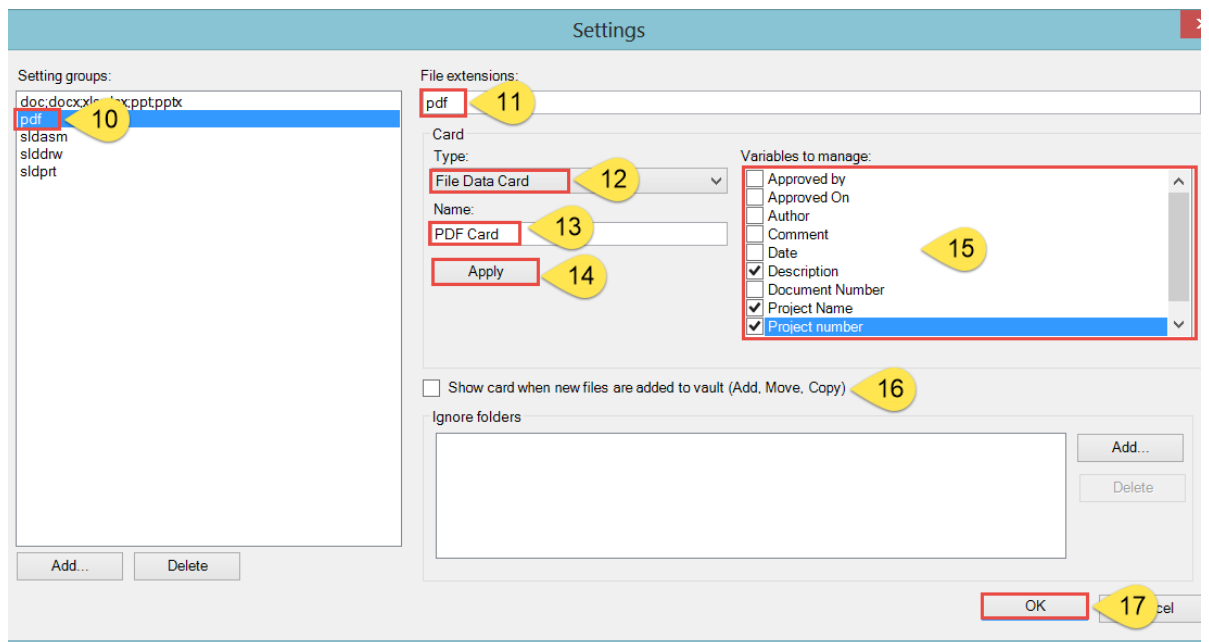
Settings

Setting groups:

doc;docx;xls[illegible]x;ppt;pptx
pdf
sldasm
slddrw
sldprt

10

Add...
Delete

File extensions:

pdf

11

Card

Type:

File Data Card

12

Name:

PDF Card

13

Apply

14

Variables to manage:

Approved by
Approved On
Author
Comment
Date
Description
Document Number
Project Name
Project number

15

Show card when new files are added to vault (Add, Move, Copy)

16

Ignore folders

Add...
Delete

OK

17

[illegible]cel